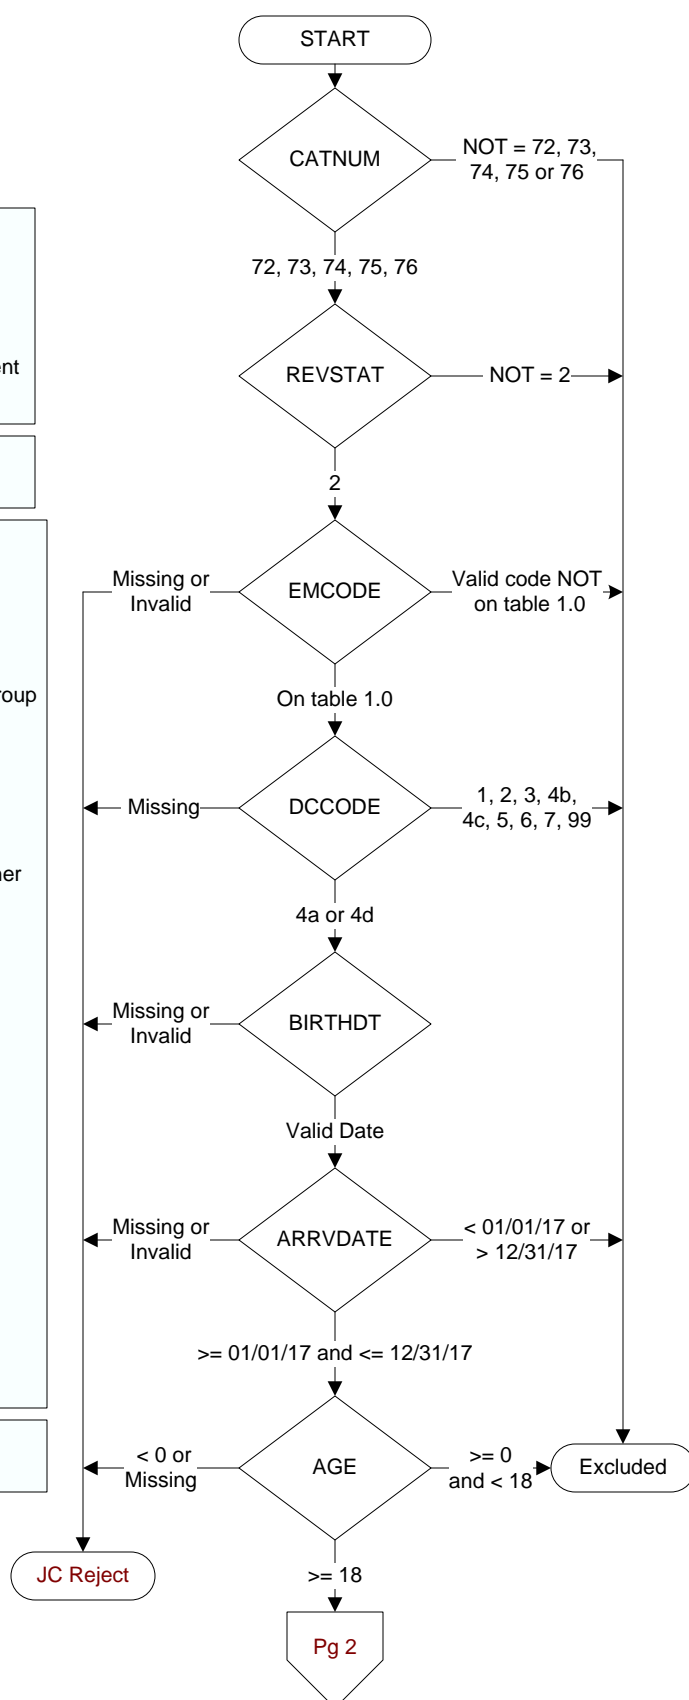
ent

roup

ner

START

CATNUM

NOT = 72, 73, 74, 75 or 76

72, 73, 74, 75, 76

REVSTAT

NOT = 2

2

Missing or Invalid

EMCODE

Valid code NOT on table 1.0

On table 1.0

Missing

DCCODE

1, 2, 3, 4b, 4c, 5, 6, 7, 99

4a or 4d

Missing or Invalid

BIRTHDT

Valid Date

Missing or Invalid

ARRVDATE

< 01/01/17 or > 12/31/17

>= 01/01/17 and <= 12/31/17

< 0 or Missing

AGE

>= 0 and < 18

Excluded

JC Reject

>= 18

Pg 2